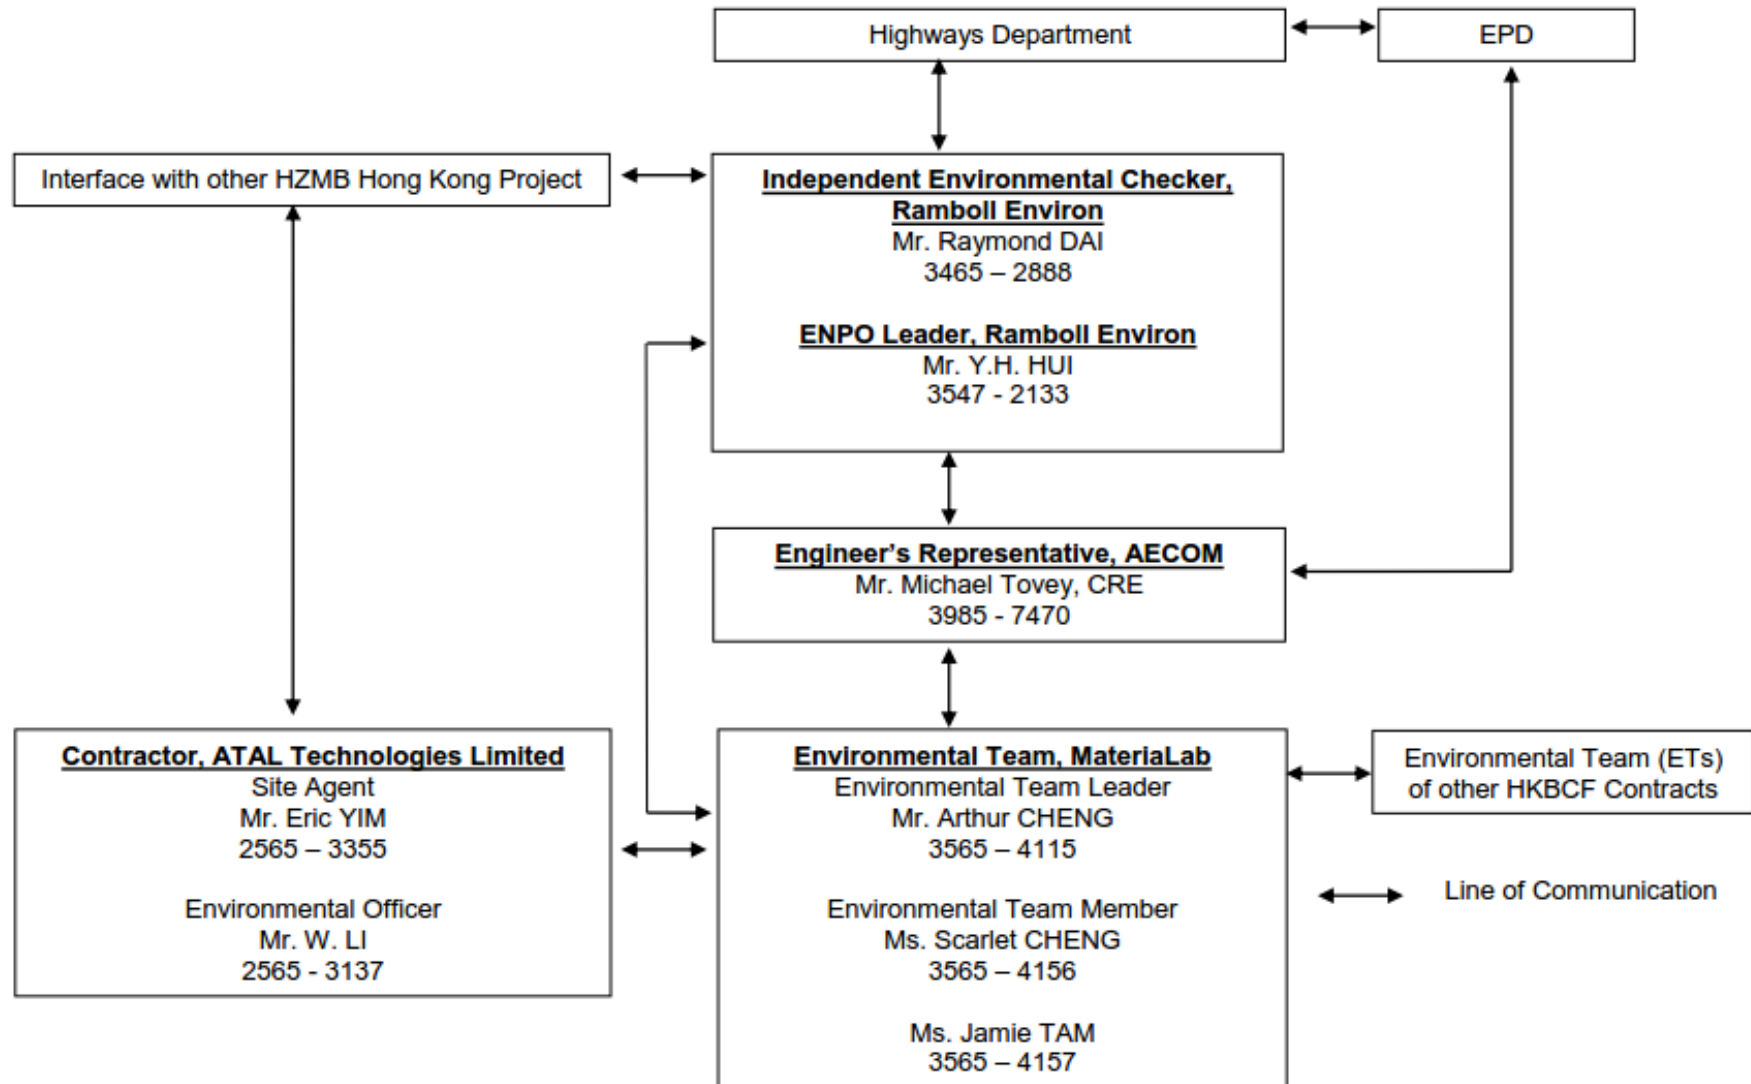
Highways Department

EPD

Interface with other HZMB Hong Kong Project

Independent Environmental Checker, Ramboll Environ
Mr. Raymond DAI
3465 – 2888

ENPO Leader, Ramboll Environ
Mr. Y.H. HUI
3547 - 2133

Engineer's Representative, AECOM
Mr. Michael Tovey, CRE
3985 - 7470

Contractor, ATAL Technologies Limited
Site Agent
Mr. Eric YIM
2565 – 3355

Environmental Officer
Mr. W. LI
2565 - 3137

Environmental Team, MateriaLab
Environmental Team Leader
Mr. Arthur CHENG
3565 – 4115

Environmental Team Member
Ms. Scarlet CHENG
3565 – 4156

Ms. Jamie TAM
3565 – 4157

Environmental Team (ETs) of other HKBCF Contracts

Line of Communication